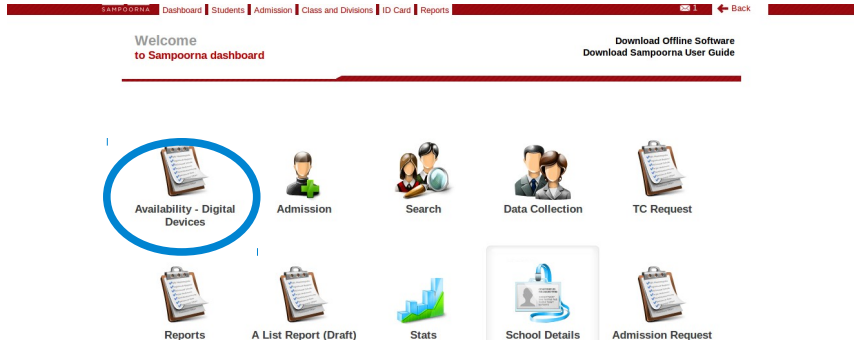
SAMPOORNA Dashboard Students Admission Class and Divisions ID Card Reports

1 Back

Welcome
to Sampoorna dashboard

Download Offline Software
Download Sampoorna User Guide

Availability - Digital Devices

Admission

Search

Data Collection

TC Request

Reports

A List Report (Draft)

Stats

School Details

Admission Request